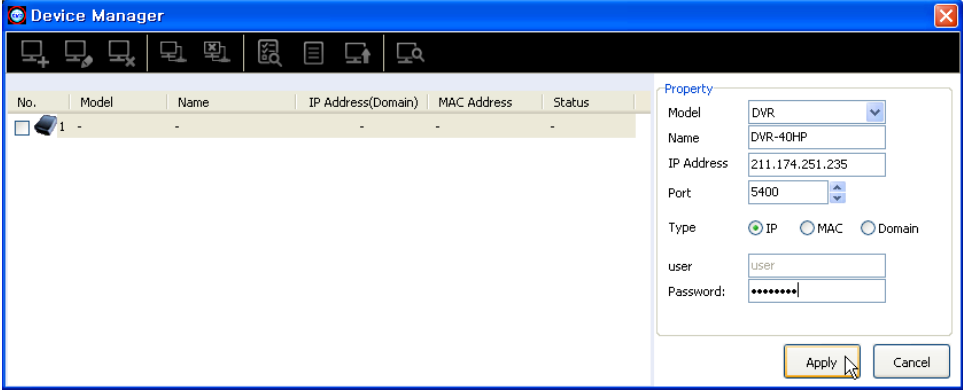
Device Manager

| No. | Model | Name | IP Address(Domain) | MAC Address | Status |
|---|---|---|---|---|---|
| 1 | - | - | - | - | - |

Property

Model DVR

Name DVR-40HP

IP Address 211.174.251.235

Port 5400

Type IP MAC Domain

user user

Password: ••••••••

Apply Cancel